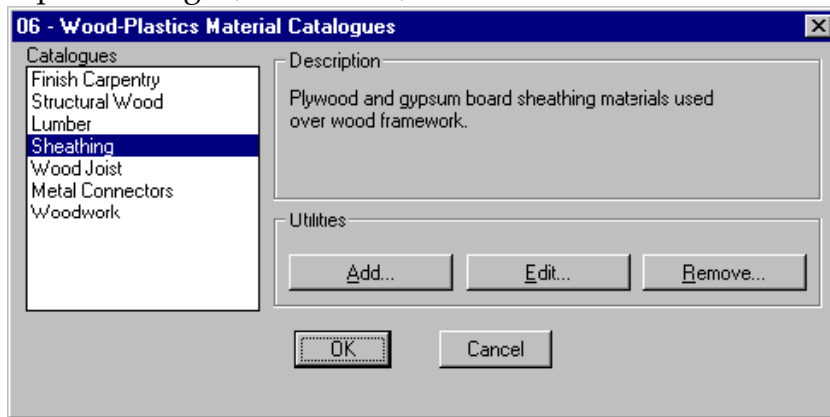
06 - Wood-Plastics Material Catalogues

Catalogues
Finish Carpentry
Structural Wood
Lumber
Sheathing
Wood Joist
Metal Connectors
Woodwork

Description
Plywood and gypsum board sheathing materials used over wood framework.

Utilities
Add...
Edit...
Remove...

OK
Cancel